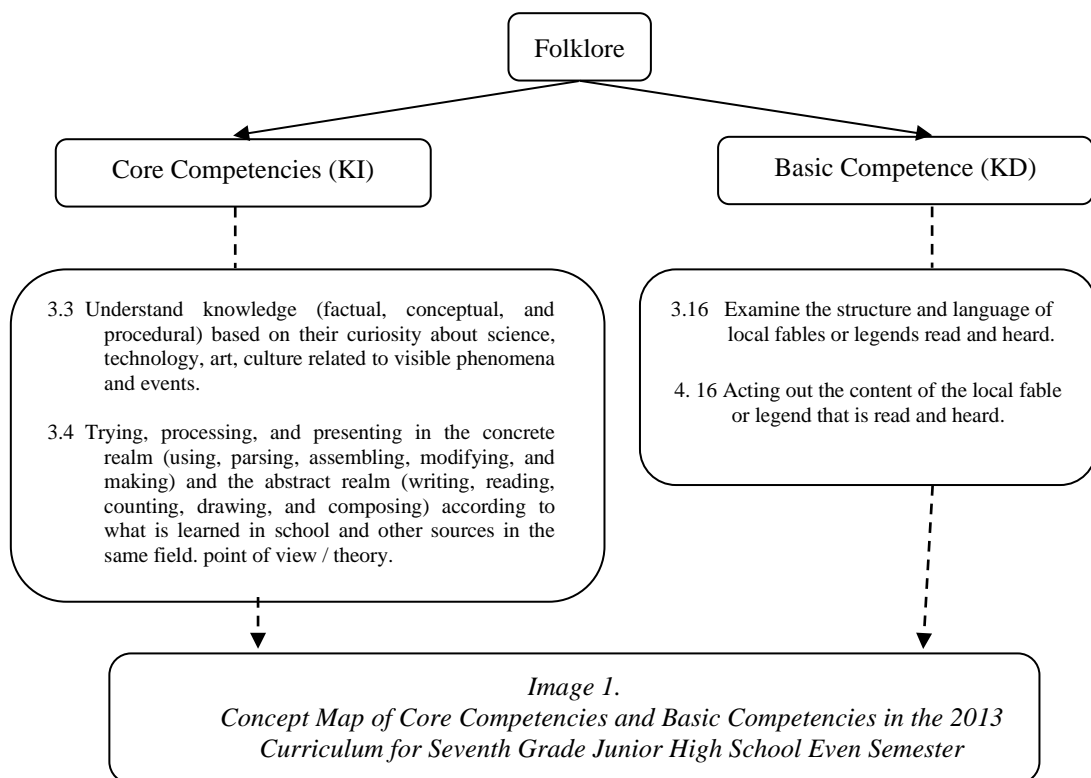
Folklore

Core Competencies (KI)

Basic Competence (KD)

3.3 Understand knowledge (factual, conceptual, and procedural) based on their curiosity about science, technology, art, culture related to visible phenomena and events.

3.4 Trying, processing, and presenting in the concrete realm (using, parsing, assembling, modifying, and making) and the abstract realm (writing, reading, counting, drawing, and composing) according to what is learned in school and other sources in the same field. point of view / theory.

3.16 Examine the structure and language of local fables or legends read and heard.

4. 16 Acting out the content of the local fable or legend that is read and heard.

*Image 1.*
*Concept Map of Core Competencies and Basic Competencies in the 2013 Curriculum for Seventh Grade Junior High School Even Semester*